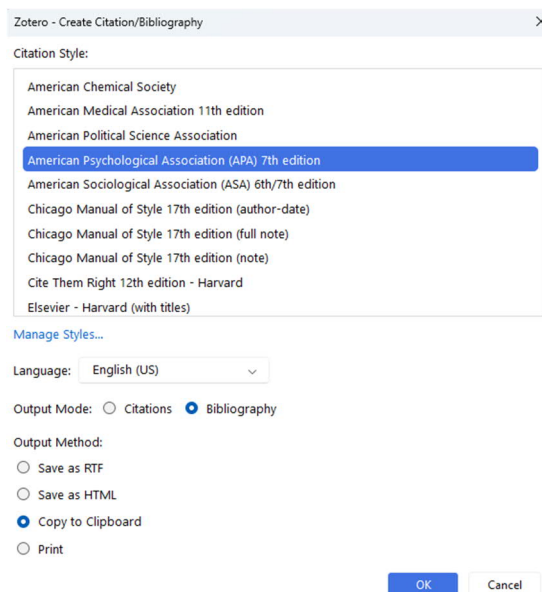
Zotero - Create Citation/Bibliography

Citation Style:

American Chemical Society
American Medical Association 11th edition
American Political Science Association
American Psychological Association (APA) 7th edition
American Sociological Association (ASA) 6th/7th edition
Chicago Manual of Style 17th edition (author-date)
Chicago Manual of Style 17th edition (full note)
Chicago Manual of Style 17th edition (note)
Cite Them Right 12th edition - Harvard
Elsevier - Harvard (with titles)

Manage Styles...

Language: English (US)

Output Mode: Citations Bibliography

Output Method:
Save as RTF
Save as HTML
Copy to Clipboard
Print

OK Cancel